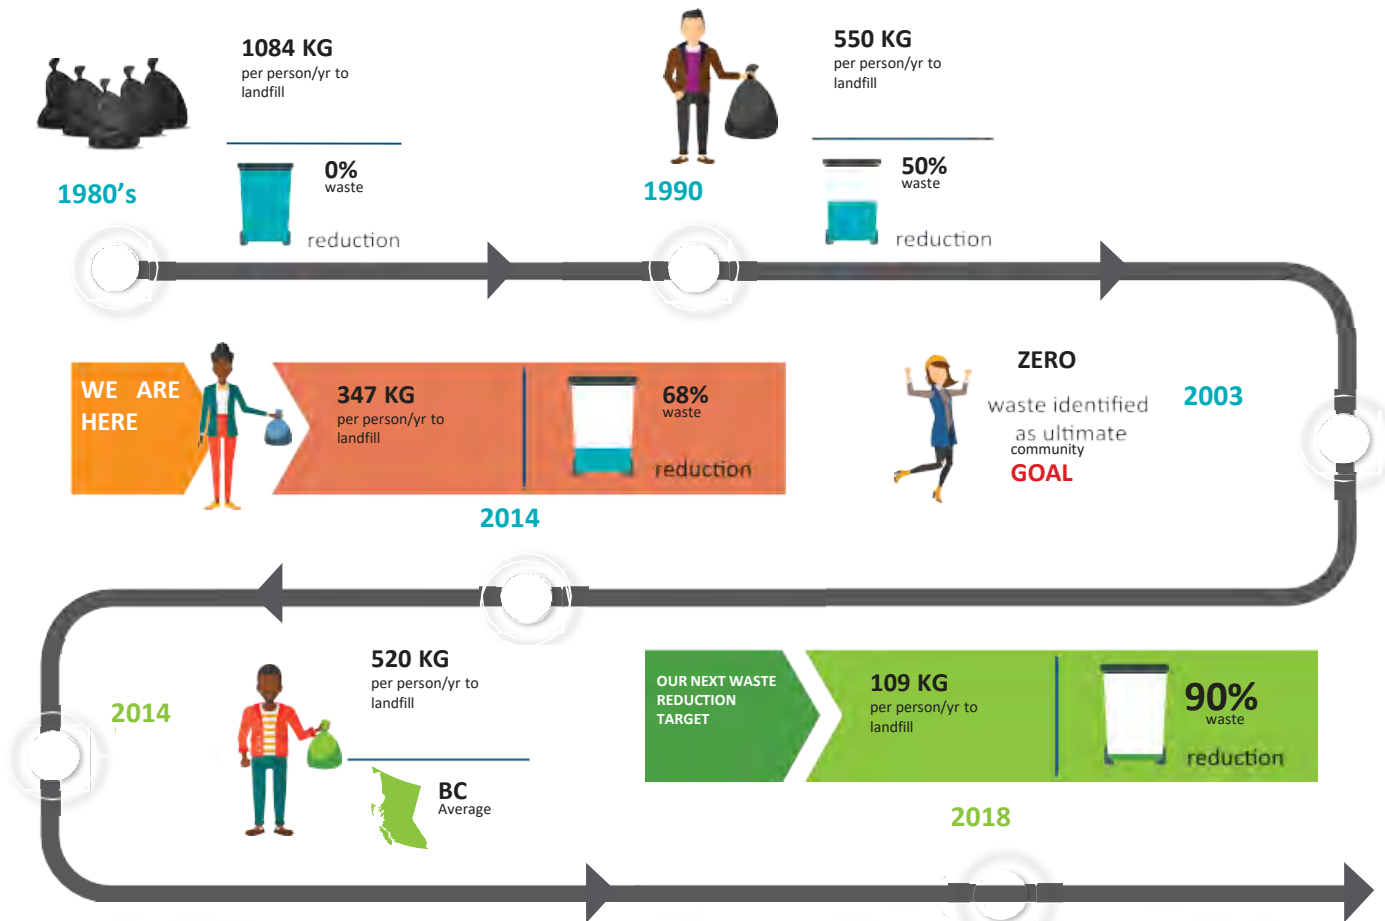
1084 KG
per person/yr to landfill

1980's

0%
waste
reduction

1990

550 KG
per person/yr to landfill

50%
waste
reduction

WE ARE HERE

347 KG
per person/yr to landfill

68%
waste
reduction

2014

ZERO
waste identified as ultimate community
GOAL

2003

2014

520 KG
per person/yr to landfill

BC
Average

OUR NEXT WASTE REDUCTION TARGET

109 KG
per person/yr to landfill

90%
waste
reduction

2018